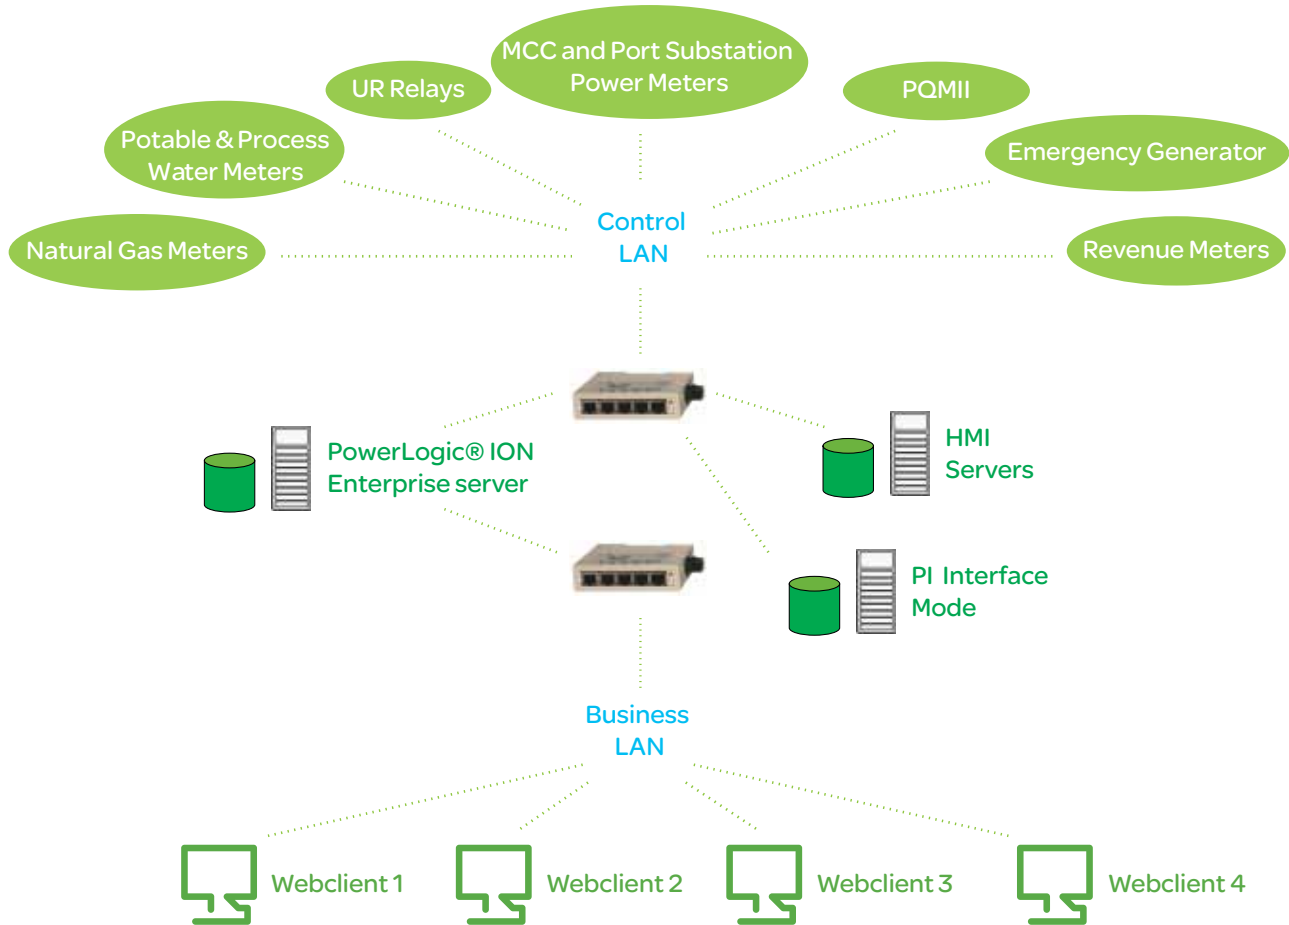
MCC and Port Substation Power Meters

UR Relays

PQMII

Potable & Process Water Meters

Emergency Generator

Control LAN

Natural Gas Meters

Revenue Meters

PowerLogic® ION Enterprise server

HMI Servers

PI Interface Mode

Business LAN

Webclient 1

Webclient 2

Webclient 3

Webclient 4